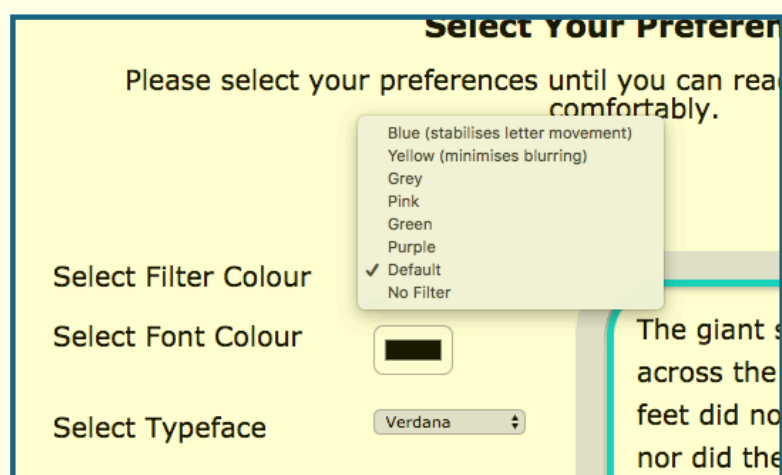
Select Your Preferen

Please select your preferences until you can rea comfortably.

Blue (stabilises letter movement)
Yellow (minimises blurring)
Grey
Pink
Green
Purple
✓ Default
No Filter

Select Filter Colour

Select Font Colour

Select Typeface

Verdana

The giant s
across the
feet did no
nor did the